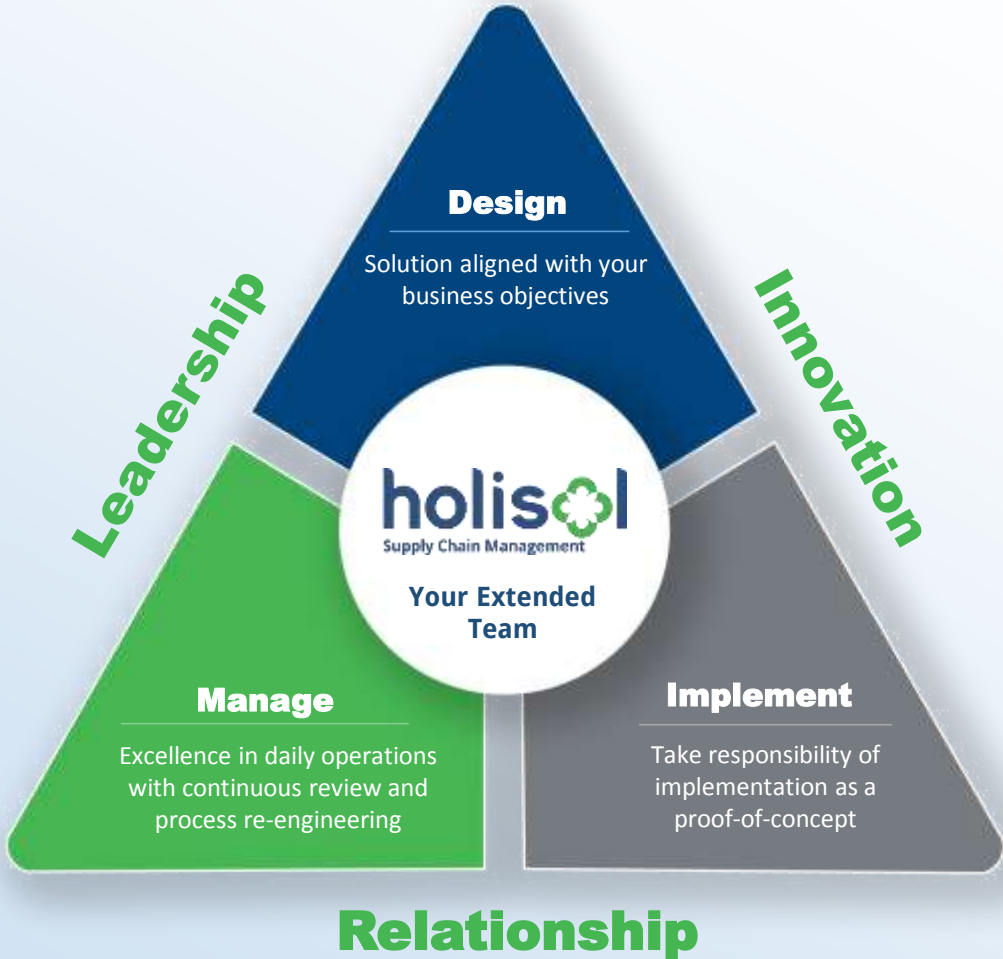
Design

Solution aligned with your business objectives

Leadership

Innovation

holisol
Supply Chain Management

Your Extended Team

Manage

Excellence in daily operations with continuous review and process re-engineering

Implement

Take responsibility of implementation as a proof-of-concept

Relationship